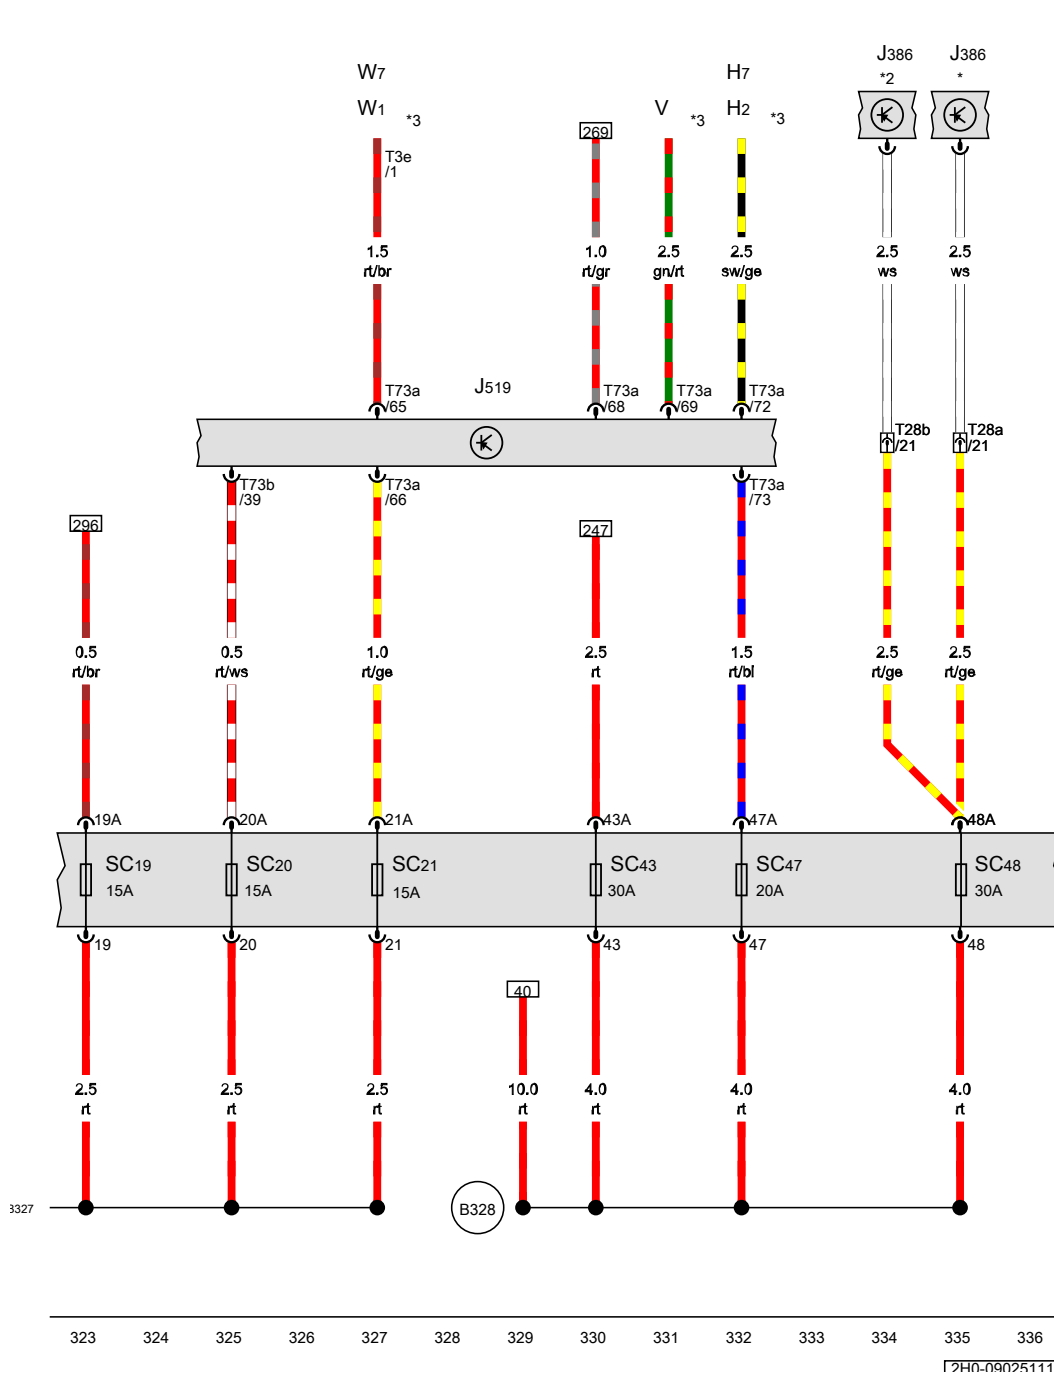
W7
W1 *3
T3e /1
1.5 rt/br
T73a /65
J519

269
1.0 rt/gr
T73a /68

V *3
2.5 gn/rt
T73a /69

H7
H2 *3
2.5 sw/ge
T73a /72

J386 *2
2.5 ws
T28b /21
2.5 rt/ge

J386 *
2.5 ws
T28a /21
2.5 rt/ge

T73b /39
T73a /66
T73a /73

296
0.5 rt/br
0.5 rt/ws
1.0 rt/ge
247
2.5 rt
1.5 rt/bl

19A 20A 21A 43A 47A 48A

SC19 15A
SC20 15A
SC21 15A
SC43 30A
SC47 20A
SC48 30A

19 20 21 43 47 48

40

2.5 rt
2.5 rt
2.5 rt
10.0 rt
4.0 rt
4.0 rt
4.0 rt

3327
B328

323 324 325 326 327 328 329 330 331 332 333 334 335 336

2H0-09025111